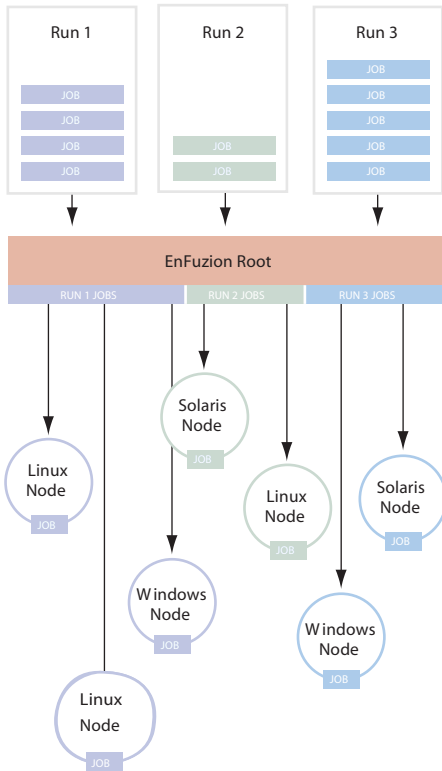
Run 1

JOB
JOB
JOB
JOB

Run 2

JOB
JOB

Run 3

JOB
JOB
JOB
JOB
JOB

EnFuzion Root

RUN 1 JOBS
RUN 2 JOBS
RUN 3 JOBS

Solaris Node
JOB

Linux Node
JOB

Linux Node
JOB

Solaris Node
JOB

Windows Node
JOB

Windows Node
JOB

Linux Node
JOB